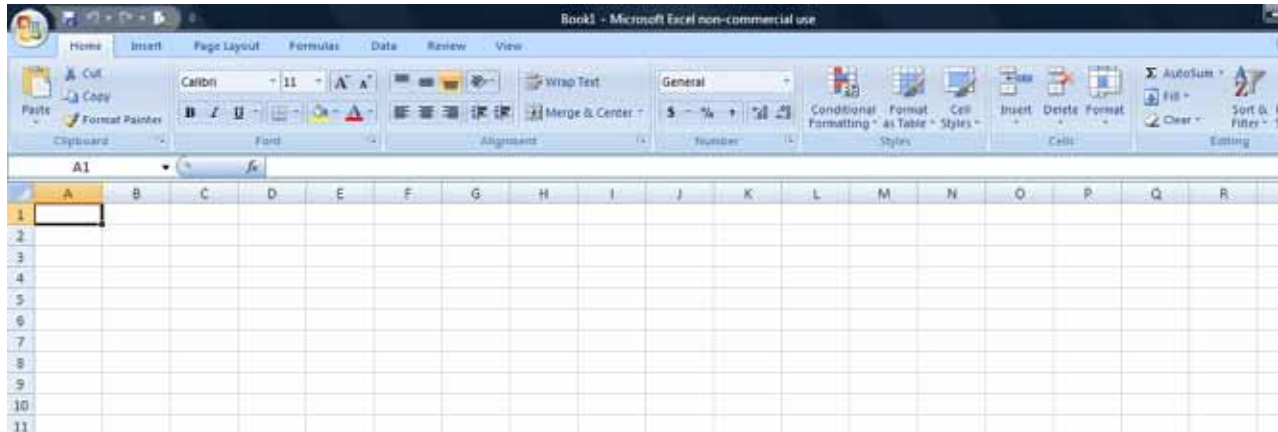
Book1 - Microsoft Excel non-commercial use

Home Insert Page Layout Formulas Data Review View

Cut
Copy
Paste
Format Painter
Clipboard

Calibri 11
B I U
Font

Wrap Text
Merge & Center
Alignment

General
$ % ,
Number

Conditional Formatting
Format as Table
Cell Styles
Styles

Insert Delete Format
Cells

Σ AutoSum
Fill
Clear
Sort & Filter
Editing

A1 $f_x$

| | A | B | C | D | E | F | G | H | I | J | K | L | M | N | O | P | Q | R |
|---|---|---|---|---|---|---|---|---|---|---|---|---|---|---|---|---|---|---|
| 1 | | | | | | | | | | | | | | | | | | |
| 2 | | | | | | | | | | | | | | | | | | |
| 3 | | | | | | | | | | | | | | | | | | |
| 4 | | | | | | | | | | | | | | | | | | |
| 5 | | | | | | | | | | | | | | | | | | |
| 6 | | | | | | | | | | | | | | | | | | |
| 7 | | | | | | | | | | | | | | | | | | |
| 8 | | | | | | | | | | | | | | | | | | |
| 9 | | | | | | | | | | | | | | | | | | |
| 10 | | | | | | | | | | | | | | | | | | |
| 11 | | | | | | | | | | | | | | | | | | |